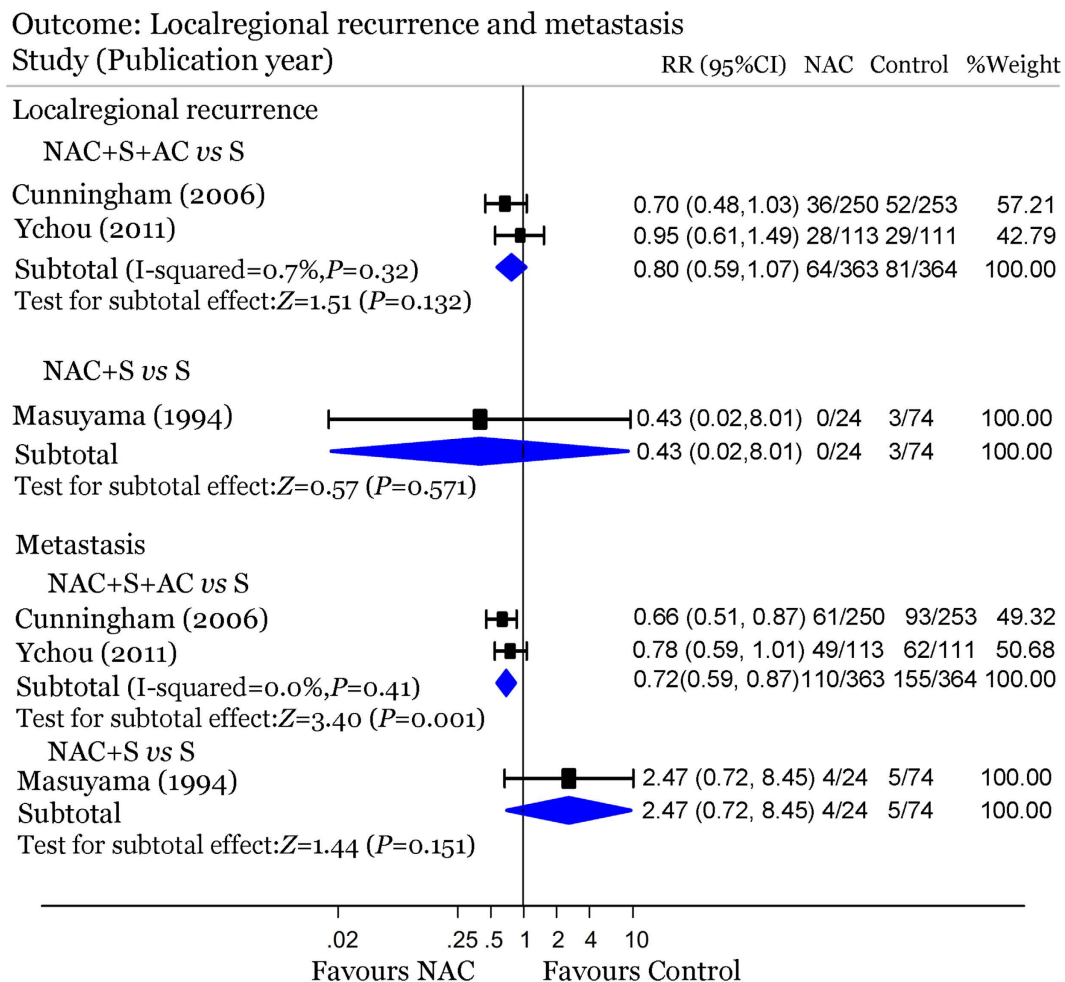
Outcome: Localregional recurrence and metastasis
Study (Publication year)

| Study (Publication year) | RR (95%CI) | NAC | Control | %Weight |
|---|---|---|---|---|
| Localregional recurrence | | | | |
| NAC+S+AC *vs* S | | | | |
| Cunningham (2006) | 0.70 (0.48,1.03) | 36/250 | 52/253 | 57.21 |
| Ychou (2011) | 0.95 (0.61,1.49) | 28/113 | 29/111 | 42.79 |
| Subtotal (I-squared=0.7%,*P*=0.32) | 0.80 (0.59,1.07) | 64/363 | 81/364 | 100.00 |
| Test for subtotal effect:*Z*=1.51 (*P*=0.132) | | | | |
| NAC+S *vs* S | | | | |
| Masuyama (1994) | 0.43 (0.02,8.01) | 0/24 | 3/74 | 100.00 |
| Subtotal | 0.43 (0.02,8.01) | 0/24 | 3/74 | 100.00 |
| Test for subtotal effect:*Z*=0.57 (*P*=0.571) | | | | |
| Metastasis | | | | |
| NAC+S+AC *vs* S | | | | |
| Cunningham (2006) | 0.66 (0.51, 0.87) | 61/250 | 93/253 | 49.32 |
| Ychou (2011) | 0.78 (0.59, 1.01) | 49/113 | 62/111 | 50.68 |
| Subtotal (I-squared=0.0%,*P*=0.41) | 0.72(0.59, 0.87) | 110/363 | 155/364 | 100.00 |
| Test for subtotal effect:*Z*=3.40 (*P*=0.001) | | | | |
| NAC+S *vs* S | | | | |
| Masuyama (1994) | 2.47 (0.72, 8.45) | 4/24 | 5/74 | 100.00 |
| Subtotal | 2.47 (0.72, 8.45) | 4/24 | 5/74 | 100.00 |
| Test for subtotal effect:*Z*=1.44 (*P*=0.151) | | | | |

.02 .25 .5 1 2 4 10
Favours NAC Favours Control